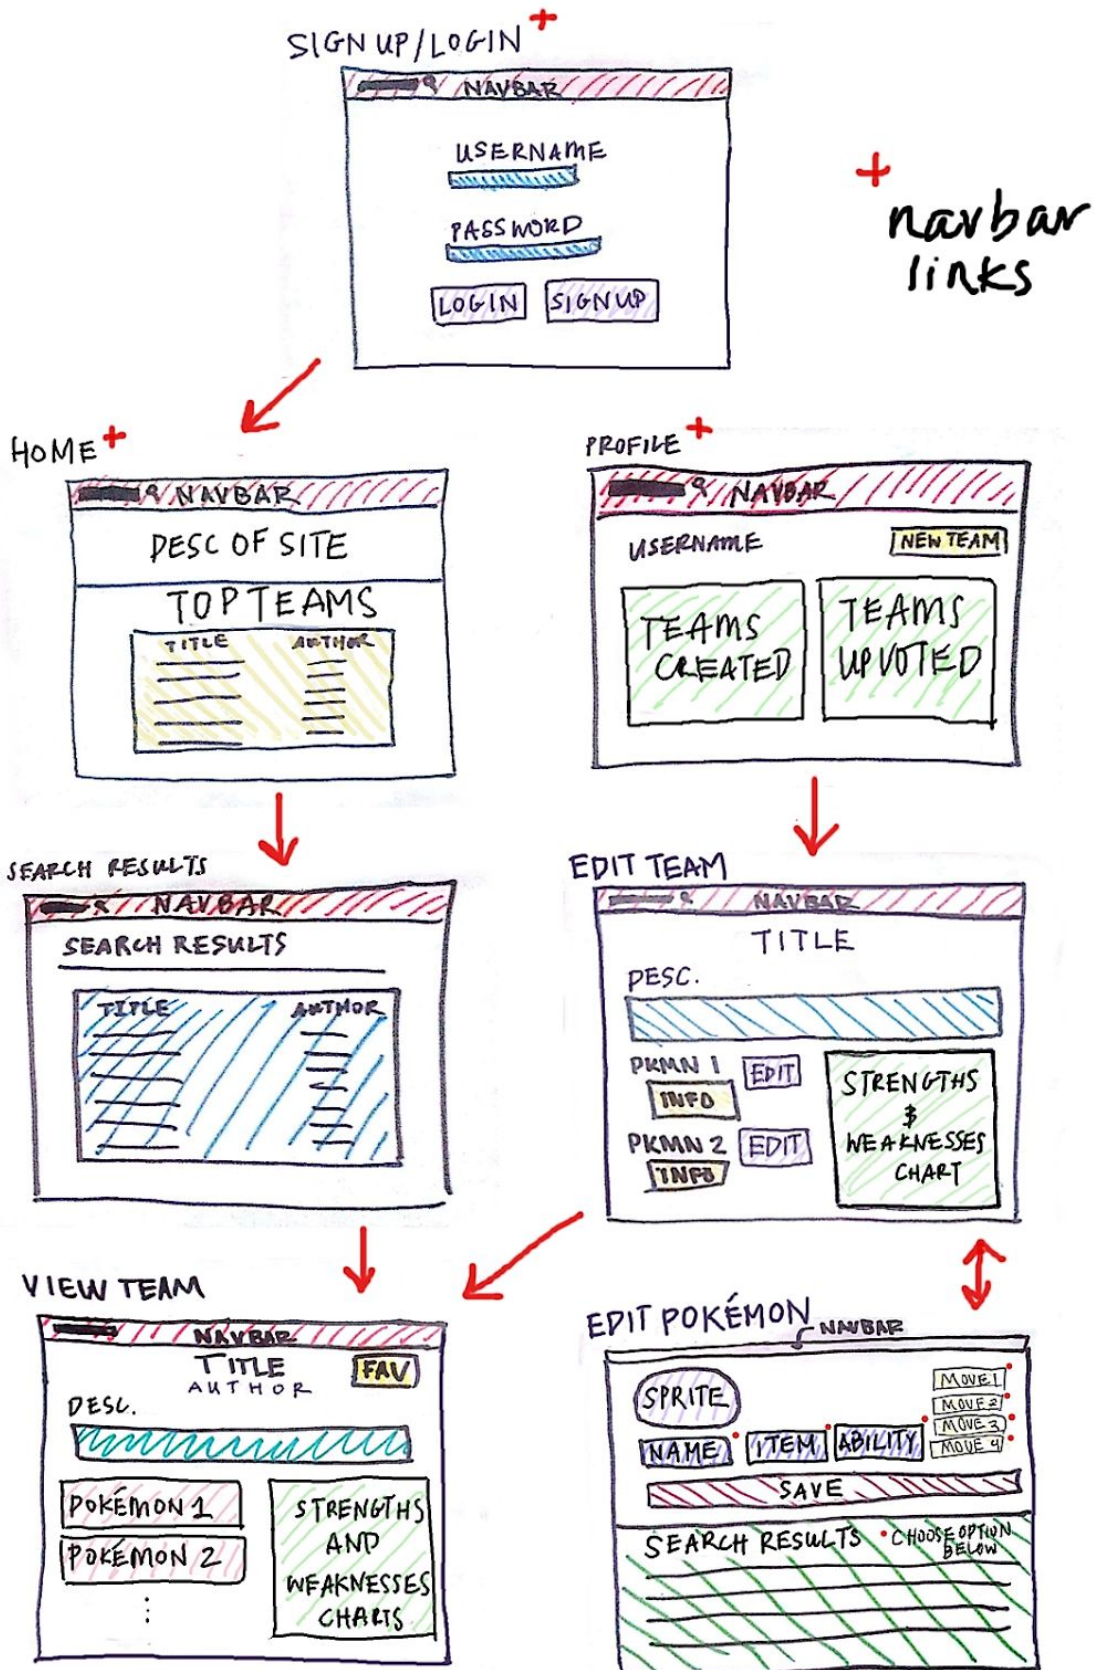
SIGN UP/LOGIN +

NAVBAR

USERNAME

PASSWORD

LOGIN SIGNUP

+ navbar links

HOME +

NAVBAR

DESC OF SITE

TOPTEAMS

TITLE AUTHOR

PROFILE +

NAVBAR

USERNAME NEW TEAM

TEAMS CREATED

TEAMS UPVOTED

SEARCH RESULTS

NAVBAR

SEARCH RESULTS

TITLE AUTHOR

EDIT TEAM

NAVBAR

TITLE

DESC.

PKMN 1 EDIT INFO

PKMN 2 EDIT INFO

STRENGTHS $ WEAKNESSES CHART

VIEW TEAM

NAVBAR

TITLE AUTHOR FAV

DESC.

POKÉMON 1

POKÉMON 2

STRENGTHS AND WEAKNESSES CHARTS

EDIT POKÉMON NAVBAR

SPRITE

MOVE 1 MOVE 2 MOVE 3 MOVE 4

NAME ITEM ABILITY

SAVE

SEARCH RESULTS • CHOOSE OPTION BELOW